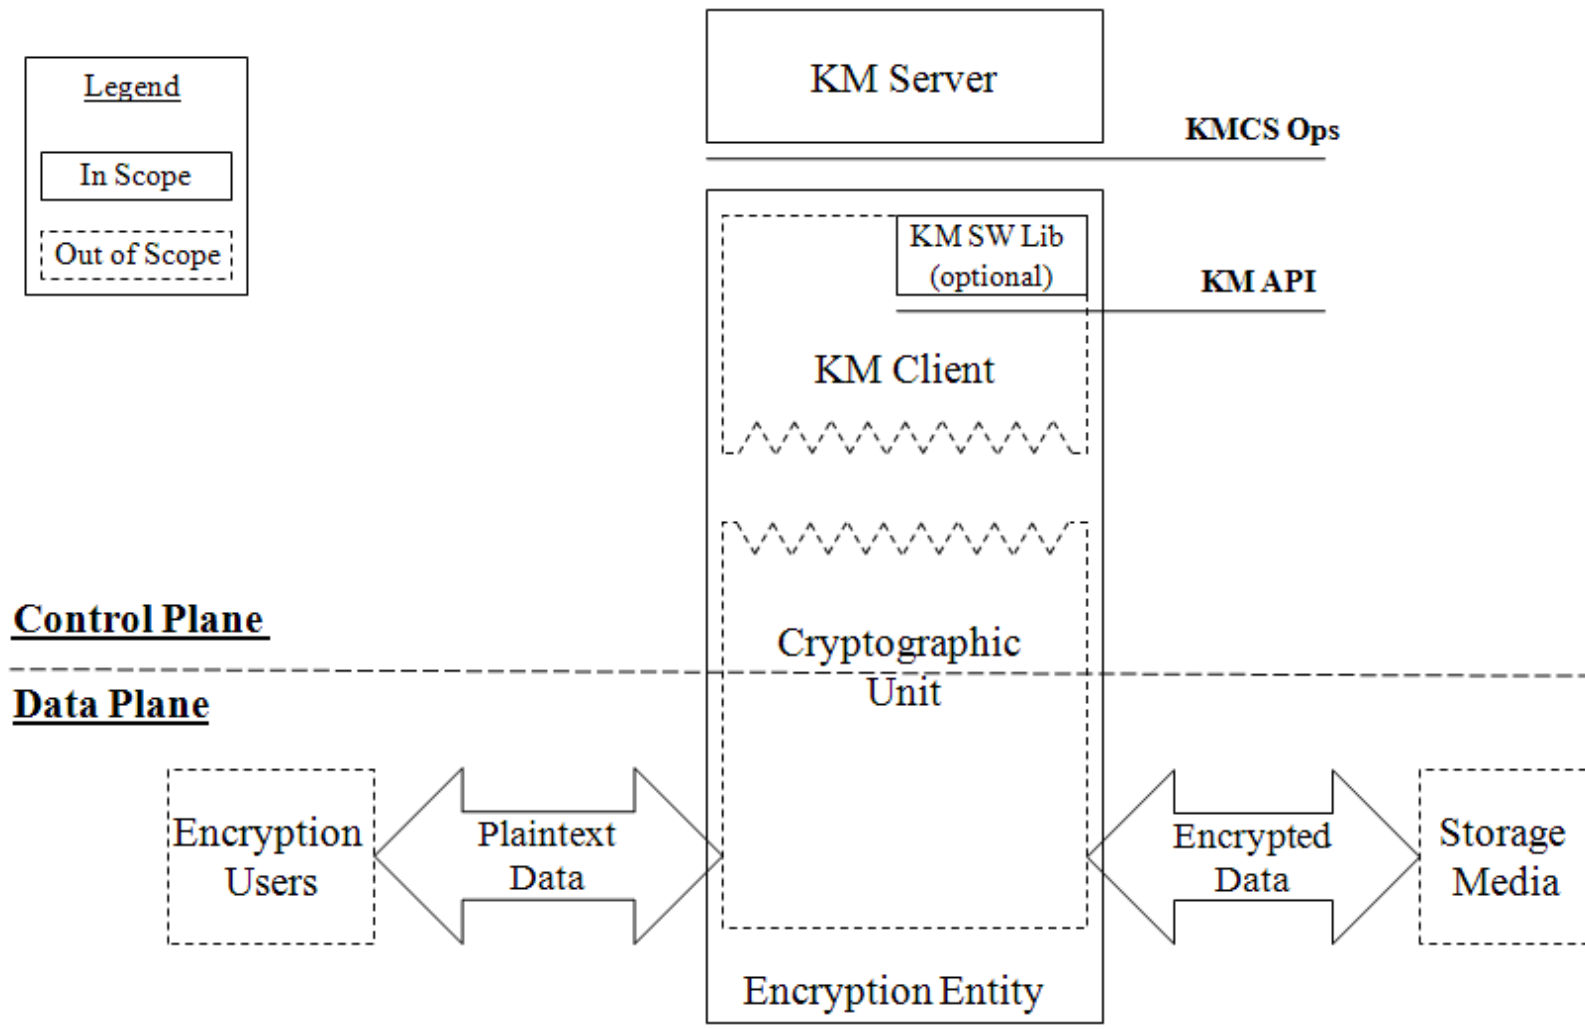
Legend

In Scope

Out of Scope

KM Server

KMCS Ops

KM SW Lib (optional)

KM API

KM Client

Control Plane

Data Plane

Cryptographic Unit

Encryption Users

Plaintext Data

Encrypted Data

Storage Media

Encryption Entity